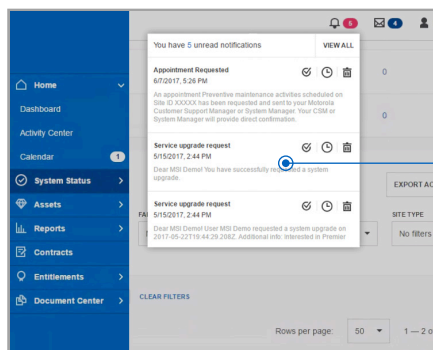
5 4

You have 5 unread notifications
VIEW ALL

Appointment Requested
6/7/2017, 5:26 PM
An appointment Preventive maintenance activities scheduled on Site ID XXXXX has been requested and sent to your Motorola Customer Support Manager or System Manager. Your CSM or System Manager will provide direct confirmation.

Service upgrade request
5/15/2017, 2:44 PM
Dear MSI Demo! You have successfully requested a system upgrade.

Service upgrade request
5/15/2017, 2:44 PM
Dear MSI Demo! User MSI Demo requested a system upgrade on 2017-05-22T19:44:29.208Z. Additional info: Interested in Premier

Home
Dashboard
Activity Center
Calendar 1
System Status
Assets
Reports
Contracts
Entitlements
Document Center

0
0

EXPORT AC
FA
SITE TYPE
No filters

CLEAR FILTERS

Rows per page: 50 1 — 2 o